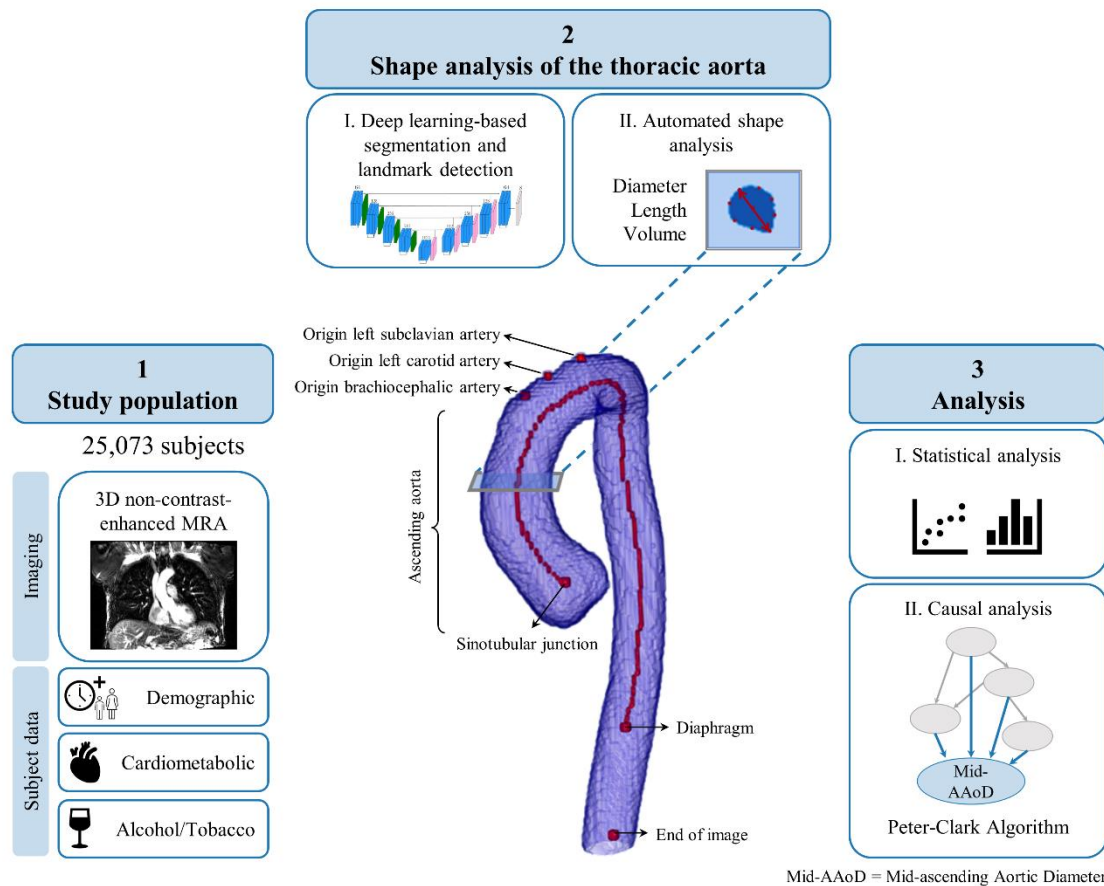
2
Shape analysis of the thoracic aorta

I. Deep learning-based segmentation and landmark detection

II. Automated shape analysis

Diameter
Length
Volume

1
Study population

25,073 subjects

Imaging

3D non-contrast-enhanced MRA

Subject data

Demographic

Cardiometabolic

Alcohol/Tobacco

Origin left subclavian artery
Origin left carotid artery
Origin brachiocephalic artery

Ascending aorta

Sinotubular junction

Diaphragm

End of image

3
Analysis

I. Statistical analysis

II. Causal analysis

Mid-AAoD

Peter-Clark Algorithm

Mid-AAoD = Mid-ascending Aortic Diameter